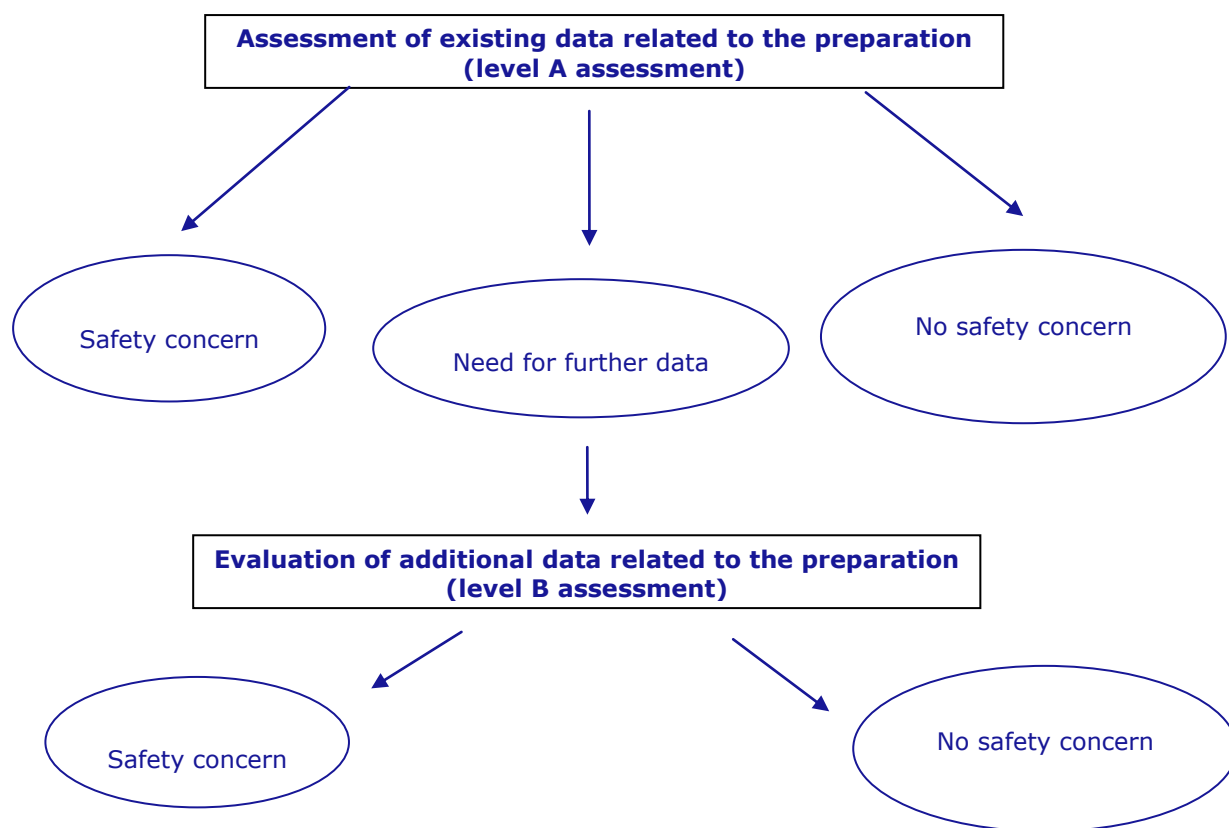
**Assessment of existing data related to the preparation (level A assessment)**

Safety concern

Need for further data

No safety concern

**Evaluation of additional data related to the preparation (level B assessment)**

Safety concern

No safety concern